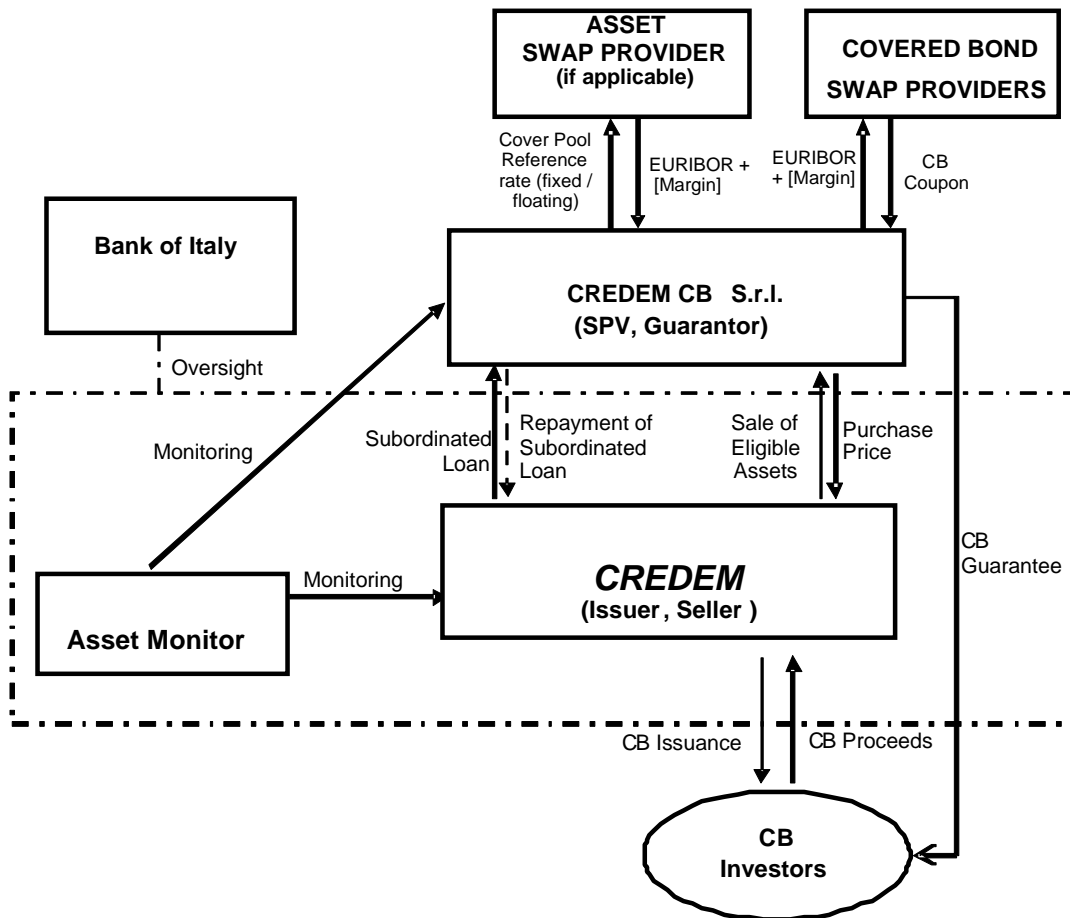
ASSET SWAP PROVIDER (if applicable)

COVERED BOND SWAP PROVIDERS

Cover Pool Reference rate (fixed / floating)

EURIBOR + [Margin]

EURIBOR + [Margin]

CB Coupon

Bank of Italy

CREDEM CB S.r.l. (SPV, Guarantor)

Oversight

Monitoring

Subordinated Loan

Repayment of Subordinated Loan

Sale of Eligible Assets

Purchase Price

CB Guarantee

Asset Monitor

Monitoring

CREDEM (Issuer , Seller )

CB Issuance

CB Proceeds

CB Investors